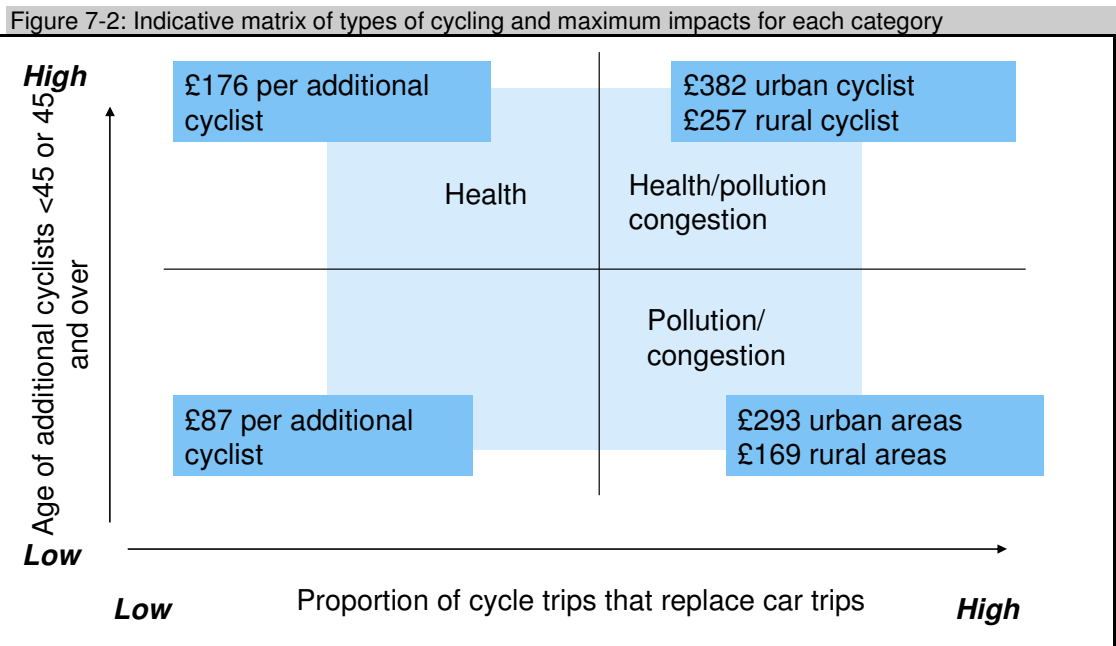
Figure 7-2: Indicative matrix of types of cycling and maximum impacts for each category

High

£176 per additional cyclist

£382 urban cyclist
£257 rural cyclist

Health

Health/pollution congestion

Pollution/ congestion

£87 per additional cyclist

£293 urban areas
£169 rural areas

Age of additional cyclists <45 or 45 and over

Low

Low

Proportion of cycle trips that replace car trips

High